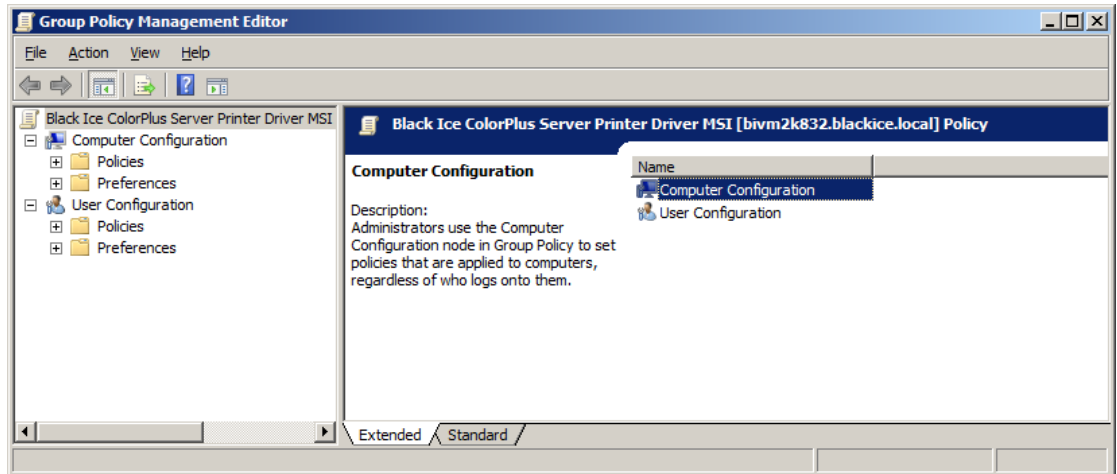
Group Policy Management Editor

File Action View Help

Black Ice ColorPlus Server Printer Driver MSI
Computer Configuration
Policies
Preferences
User Configuration
Policies
Preferences

Black Ice ColorPlus Server Printer Driver MSI [bivm2k832.blackice.local] Policy

Computer Configuration

Description:
Administrators use the Computer Configuration node in Group Policy to set policies that are applied to computers, regardless of who logs onto them.

| Name |
|---|
| Computer Configuration |
| User Configuration |

Extended Standard